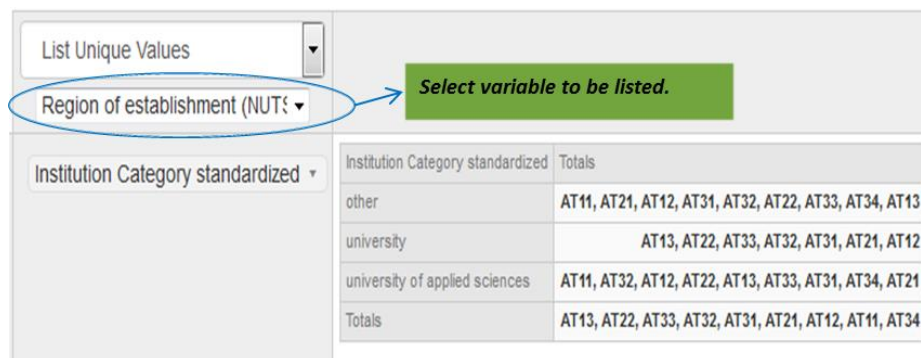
List Unique Values

Region of establishment (NUTS

Select variable to be listed.

Institution Category standardized

| Institution Category standardized | Totals |
|---|---|
| other | AT11, AT21, AT12, AT31, AT32, AT22, AT33, AT34, AT13 |
| university | AT13, AT22, AT33, AT32, AT31, AT21, AT12 |
| university of applied sciences | AT11, AT32, AT12, AT22, AT13, AT33, AT31, AT34, AT21 |
| Totals | AT13, AT22, AT33, AT32, AT31, AT21, AT12, AT11, AT34 |